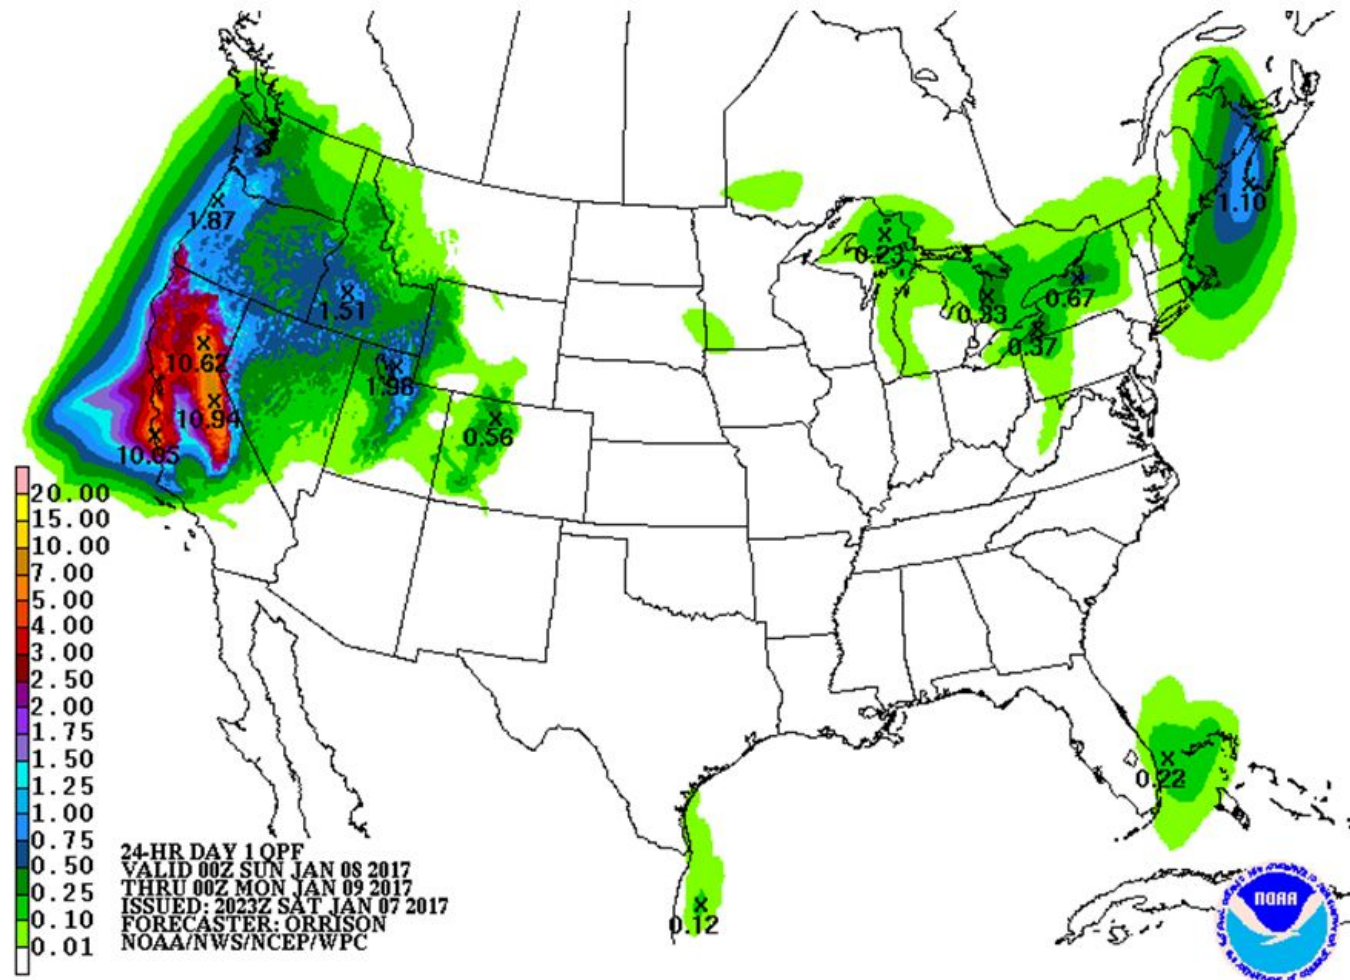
1.87
1.51
10.62
10.94
10.65
1.96
0.56
0.23
0.33
0.67
0.37
1.10
0.22
0.12

20.00
15.00
10.00
7.00
5.00
4.00
3.00
2.50
2.00
1.75
1.50
1.25
1.00
0.75
0.50
0.25
0.10
0.01

24-HR DAY 1 QPF
VALID 00Z SUN JAN 08 2017
THRU 00Z MON JAN 09 2017
ISSUED: 2023Z SAT JAN 07 2017
FORECASTER: ORRISON
NOAA/NWS/NCEP/WPC

NOAA